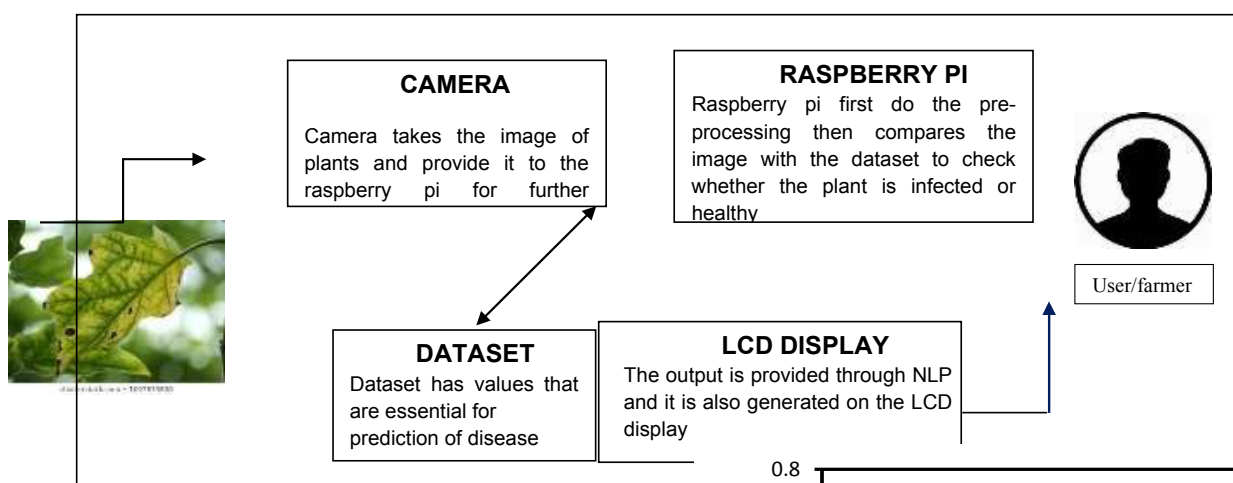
CAMERA

Camera takes the image of plants and provide it to the raspberry pi for further

RASPBERRY PI

Raspberry pi first do the pre-processing then compares the image with the dataset to check whether the plant is infected or healthy

User/farmer

DATASET

Dataset has values that are essential for prediction of disease

LCD DISPLAY

The output is provided through NLP and it is also generated on the LCD display

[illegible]

0.8